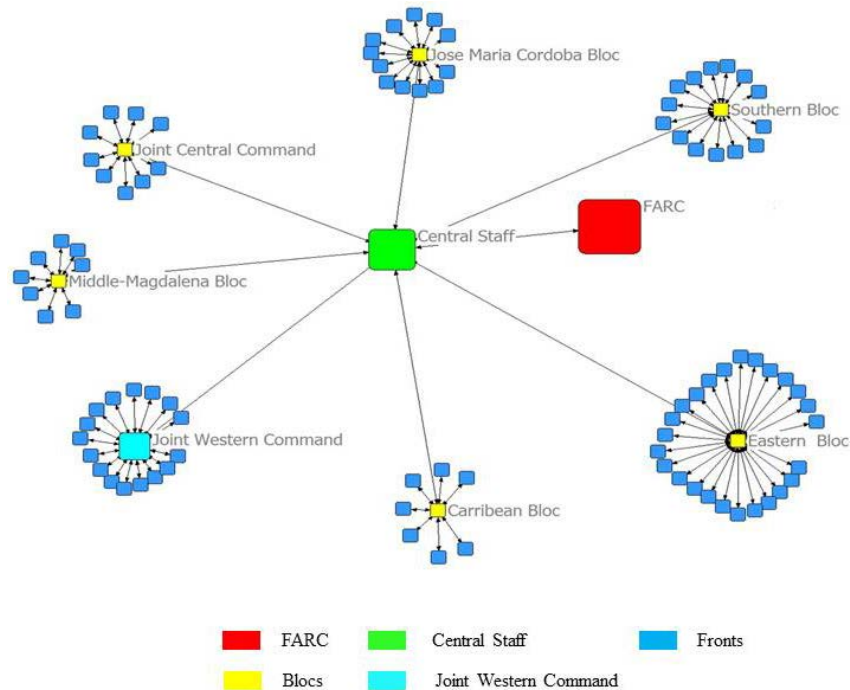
Jose Maria Cordoba Bloc

Southern Bloc

Joint Central Command

FARC

Central Staff

Middle-Magdalena Bloc

Joint Western Command

Eastern Bloc

Carribean Bloc

FARC

Central Staff

Fronts

Blocs

Joint Western Command